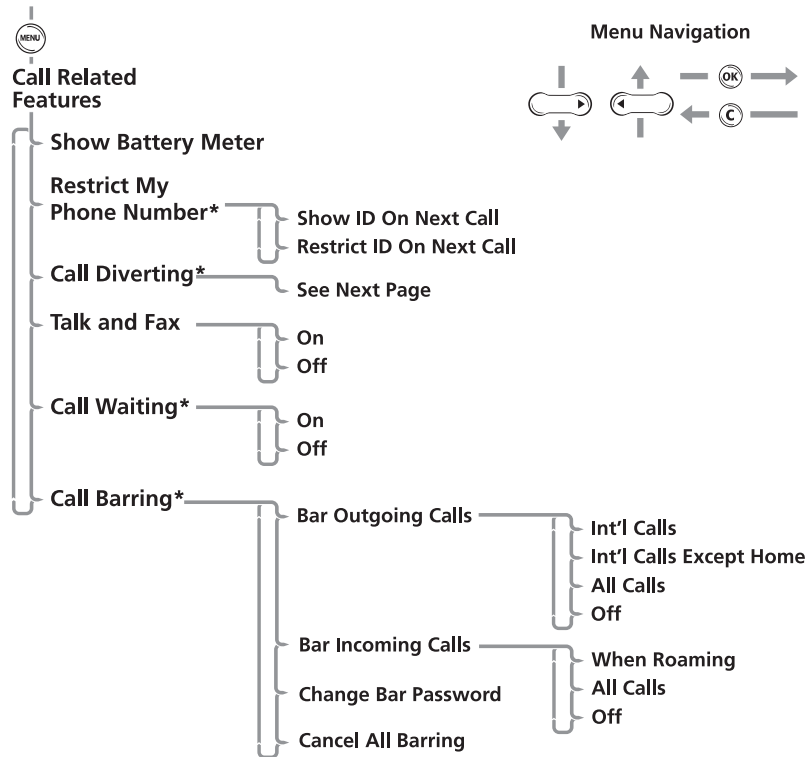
MENU

Call Related Features

Menu Navigation

OK

C

Show Battery Meter

Restrict My Phone Number*

Show ID On Next Call

Restrict ID On Next Call

Call Diverting*

See Next Page

Talk and Fax

On

Off

Call Waiting*

On

Off

Call Barring*

Bar Outgoing Calls

Int'l Calls

Int'l Calls Except Home

All Calls

Off

Bar Incoming Calls

When Roaming

All Calls

Off

Change Bar Password

Cancel All Barring